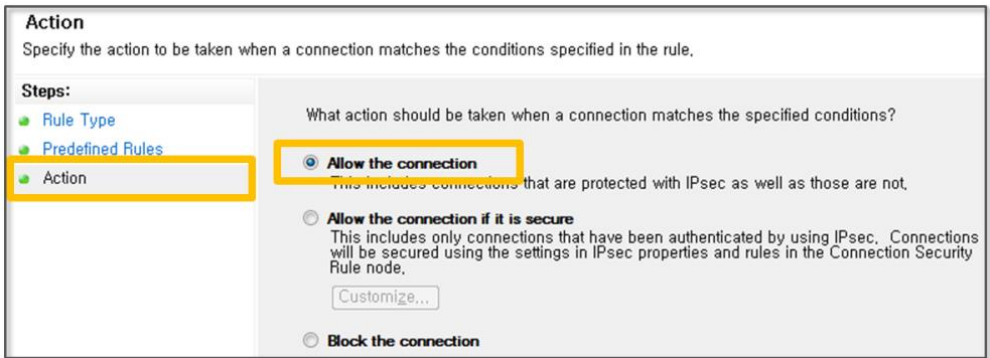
Action
Specify the action to be taken when a connection matches the conditions specified in the rule,

Steps:
Rule Type
Predefined Rules
Action

What action should be taken when a connection matches the specified conditions?

Allow the connection
This includes connections that are protected with IPsec as well as those are not,

Allow the connection if it is secure
This includes only connections that have been authenticated by using IPsec, Connections will be secured using the settings in IPsec properties and rules in the Connection Security Rule node,

Customize...

Block the connection